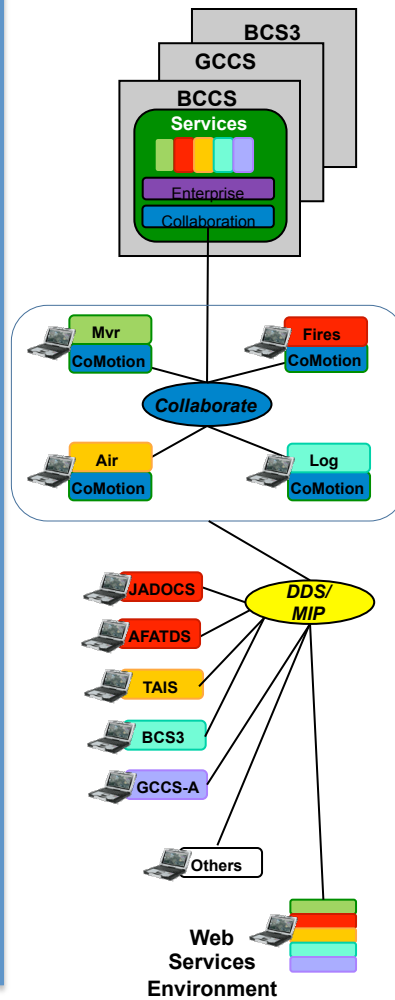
BCS3

GCCS

BCCS

Services

Enterprise

Collaboration

Mvr
CoMotion

Fires
CoMotion

Collaborate

Air
CoMotion

Log
CoMotion

JADOCS

AFATDS

TAIS

BCS3

GCCS-A

DDS/ MIP

Others

Web Services Environment